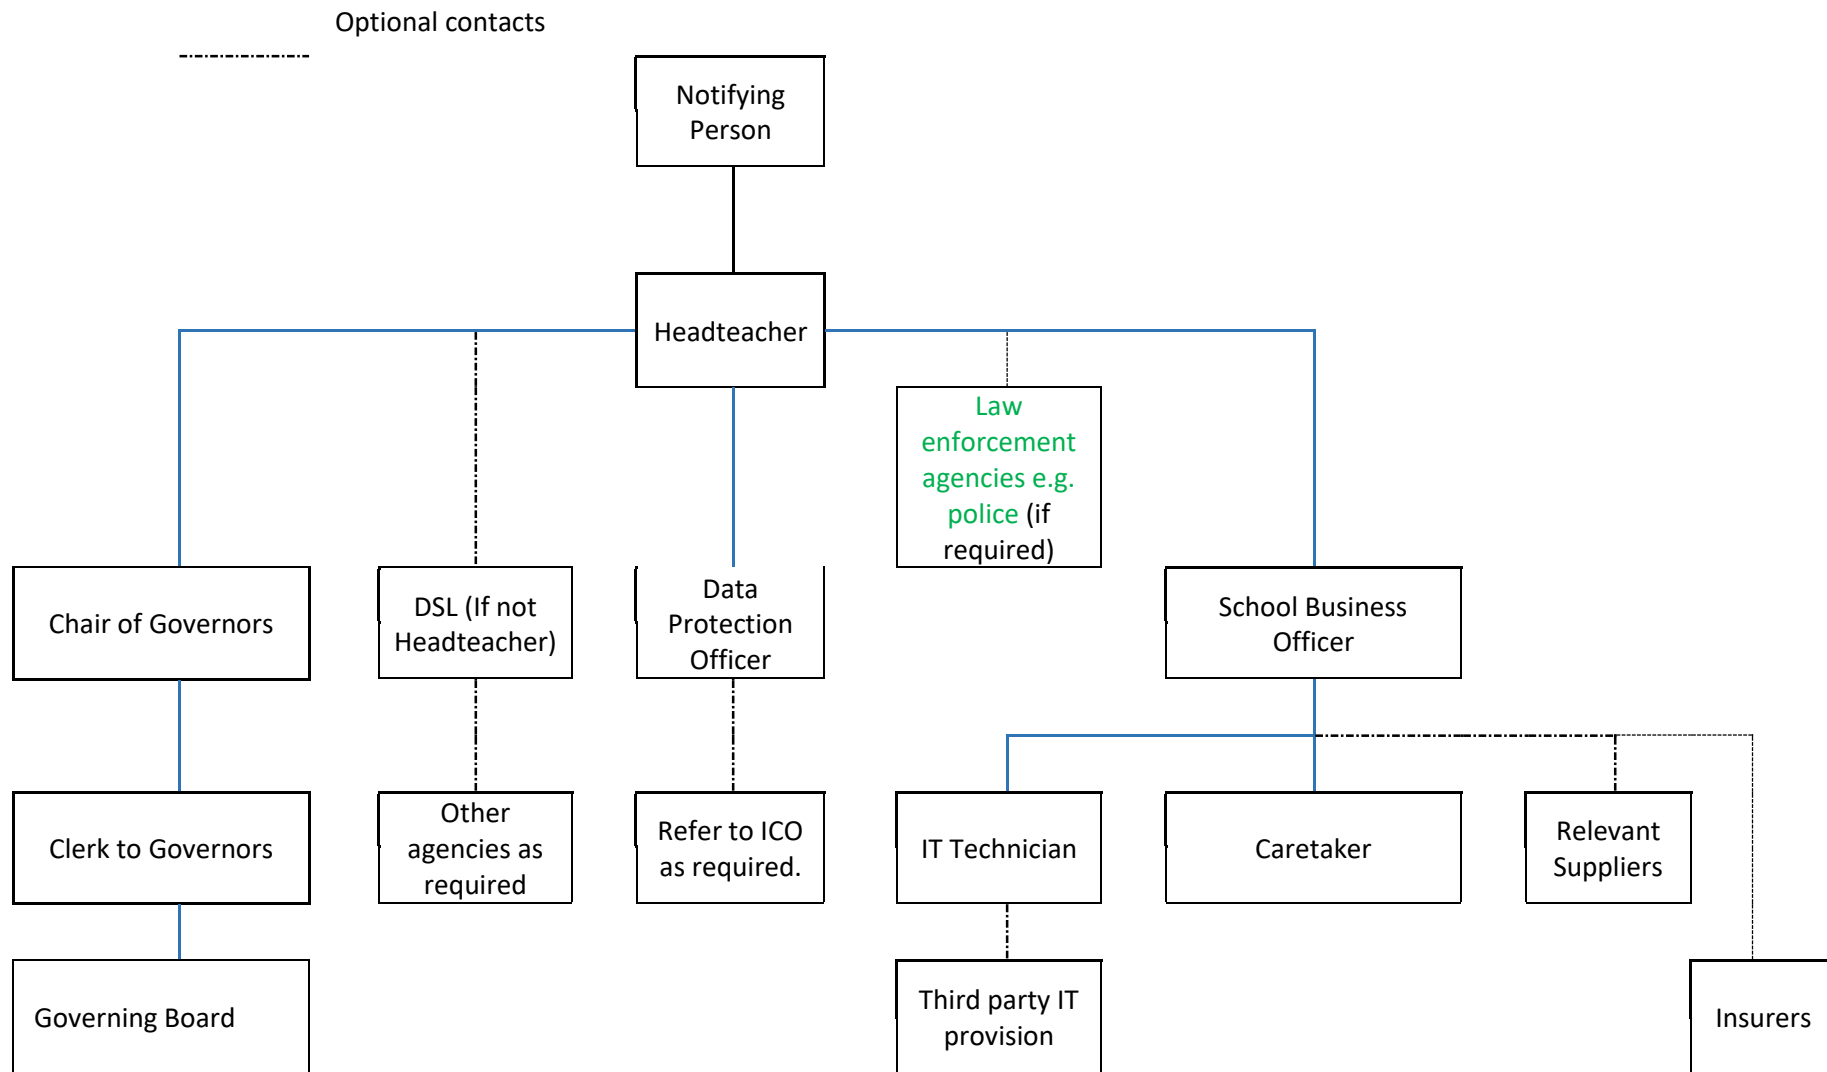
Optional contacts

Notifying Person

Headteacher

Law enforcement agencies e.g. police (if required)

Chair of Governors

DSL (If not Headteacher)

Data Protection Officer

School Business Officer

Clerk to Governors

Other agencies as required

Refer to ICO as required.

IT Technician

Caretaker

Relevant Suppliers

Governing Board

Third party IT provision

Insurers